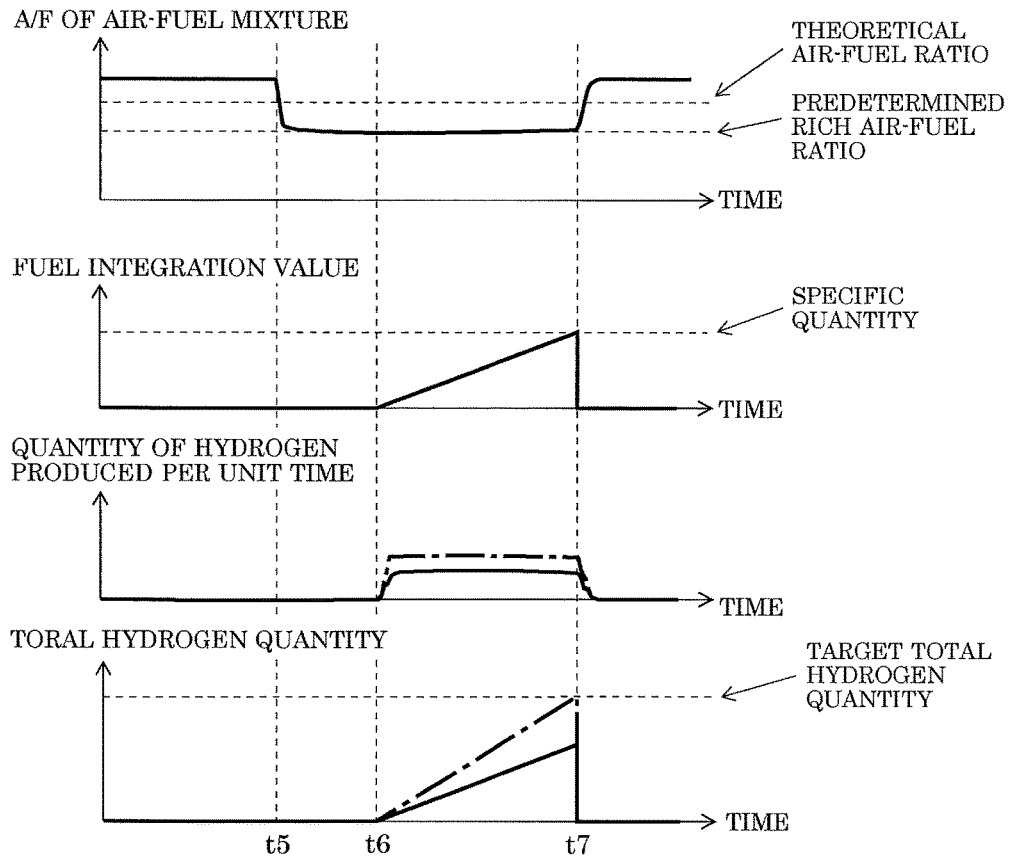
A/F OF AIR-FUEL MIXTURE

THEORETICAL AIR-FUEL RATIO

PREDETERMINED RICH AIR-FUEL RATIO

TIME

FUEL INTEGRATION VALUE

SPECIFIC QUANTITY

TIME

QUANTITY OF HYDROGEN PRODUCED PER UNIT TIME

TIME

TORAL HYDROGEN QUANTITY

TARGET TOTAL HYDROGEN QUANTITY

TIME

t5 t6 t7